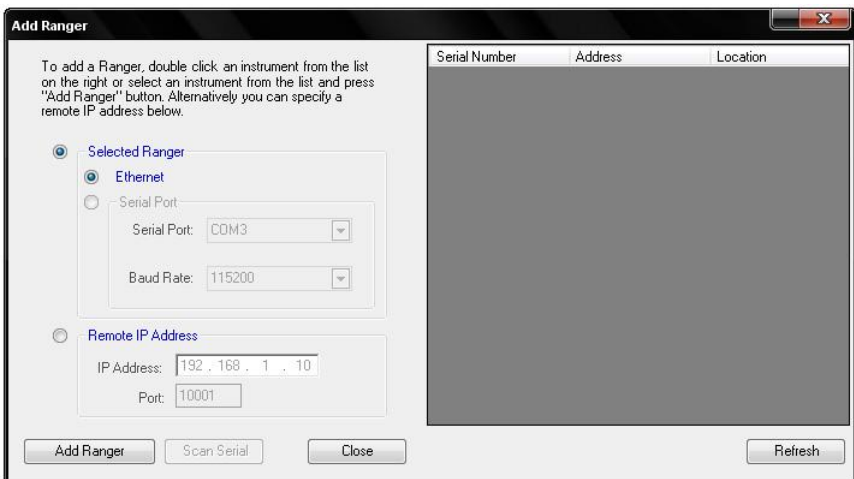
Add Ranger

To add a Ranger, double click an instrument from the list on the right or select an instrument from the list and press "Add Ranger" button. Alternatively you can specify a remote IP address below.

Selected Ranger

Ethernet

Serial Port

Serial Port: COM3

Baud Rate: 115200

Remote IP Address

IP Address: 192 . 168 . 1 . 10

Port: 10001

| Serial Number | Address | Location |
|---|---|---|

Add Ranger

Scan Serial

Close

Refresh